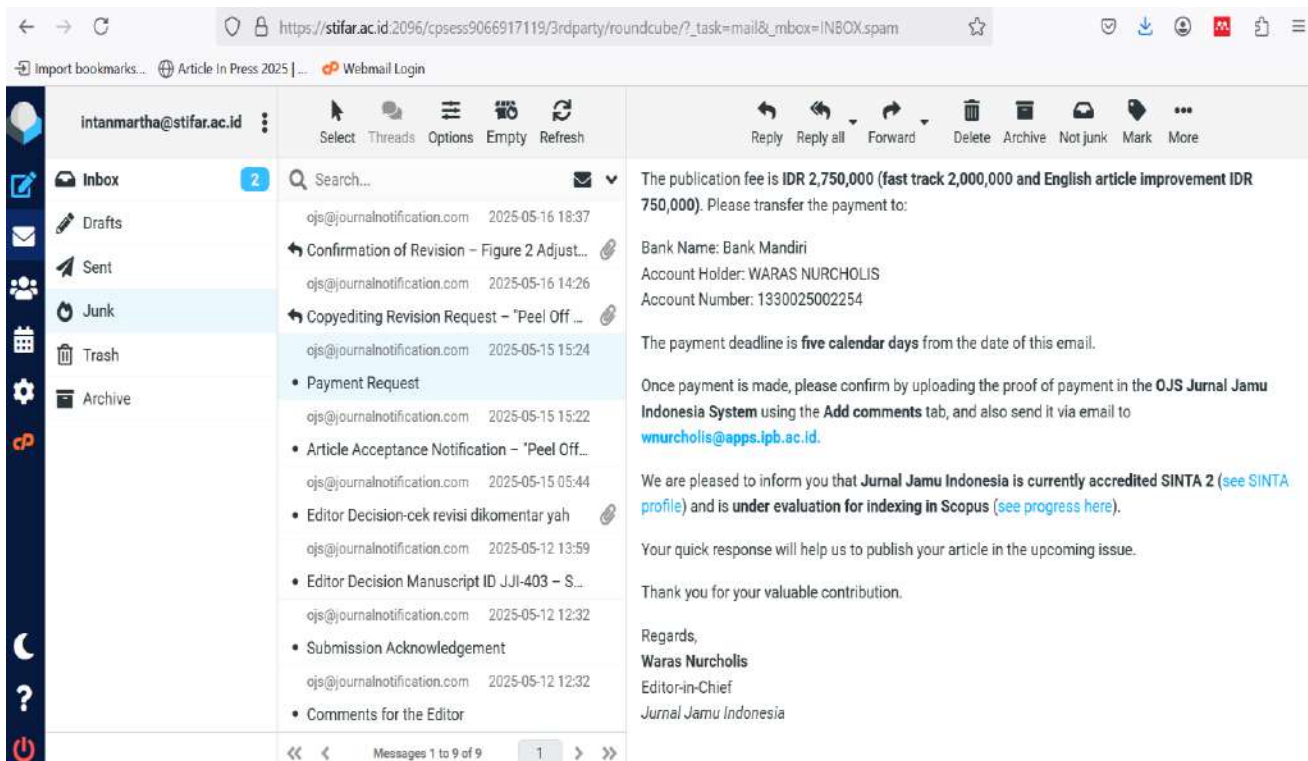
https://stifar.ac.id:2096/cpsess9066917119/3rdparty/roundcube/?_task=mail&_mbox=INBOX.spam

Import bookmarks... Article In Press 2025 | ... Webmail Login

intanmartha@stifar.ac.id

Select Threads Options Empty Refresh

Reply Reply all Forward Delete Archive Not junk Mark More

Inbox 2
Drafts
Sent
Junk
Trash
Archive

Search...

ojs@journalnotification.com 2025-05-16 18:37
Confirmation of Revision – Figure 2 Adjust...
ojs@journalnotification.com 2025-05-16 14:26
Copyediting Revision Request – "Peel Off ...
ojs@journalnotification.com 2025-05-15 15:24
• Payment Request
ojs@journalnotification.com 2025-05-15 15:22
• Article Acceptance Notification – "Peel Off...
ojs@journalnotification.com 2025-05-15 05:44
• Editor Decision-cek revisi dikomentar yah
ojs@journalnotification.com 2025-05-12 13:59
• Editor Decision Manuscript ID JJI-403 – S...
ojs@journalnotification.com 2025-05-12 12:32
• Submission Acknowledgement
ojs@journalnotification.com 2025-05-12 12:32
• Comments for the Editor

Messages 1 to 9 of 9 1

The publication fee is IDR 2,750,000 (fast track 2,000,000 and English article improvement IDR 750,000). Please transfer the payment to:

Bank Name: Bank Mandiri
Account Holder: WARAS NURCHOLIS
Account Number: 1330025002254

The payment deadline is five calendar days from the date of this email.

Once payment is made, please confirm by uploading the proof of payment in the OJS Jurnal Jamu Indonesia System using the Add comments tab, and also send it via email to wnurcholis@apps.ipb.ac.id.

We are pleased to inform you that Jurnal Jamu Indonesia is currently accredited SINTA 2 (see SINTA profile) and is under evaluation for indexing in Scopus (see progress here).

Your quick response will help us to publish your article in the upcoming issue.

Thank you for your valuable contribution.

Regards,
Waras Nurcholis
Editor-in-Chief
Jurnal Jamu Indonesia